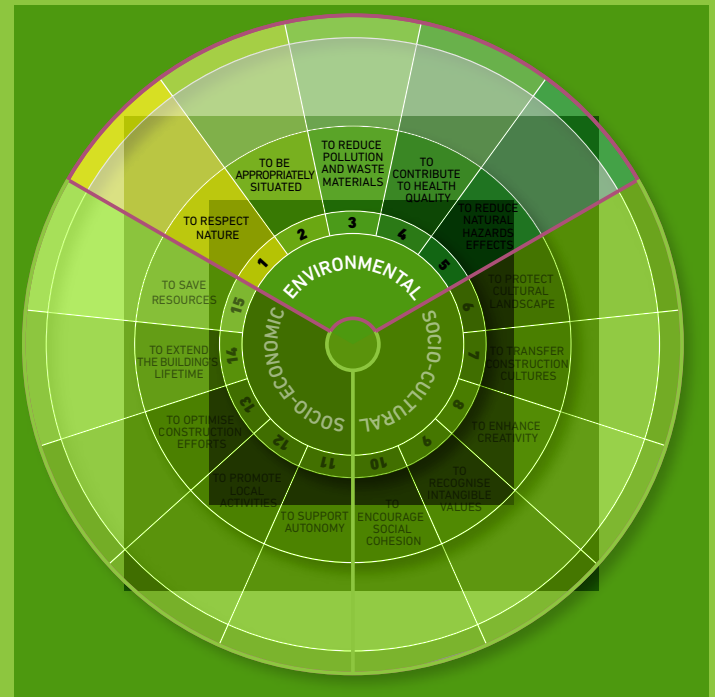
ENVIRONMENTAL
SOCIO-CULTURAL
SOCIO-ECONOMIC

1 TO RESPECT NATURE
2 TO BE APPROPRIATELY SITUATED
3 TO REDUCE POLLUTION AND WASTE MATERIALS
4 TO CONTRIBUTE TO HEALTH QUALITY
5 TO REDUCE NATURAL HAZARDS EFFECTS
6 TO PROTECT CULTURAL LANDSCAPE
7 TO TRANSFER CONSTRUCTION CULTURES
8 TO ENHANCE CREATIVITY
9 TO RECOGNISE INTANGIBLE VALUES
10 TO ENCOURAGE SOCIAL COHESION
11 TO SUPPORT AUTONOMY
12 TO PROMOTE LOCAL ACTIVITIES
13 TO OPTIMISE CONSTRUCTION EFFORTS
14 TO EXTEND THE BUILDING'S LIFETIME
15 TO SAVE RESOURCES